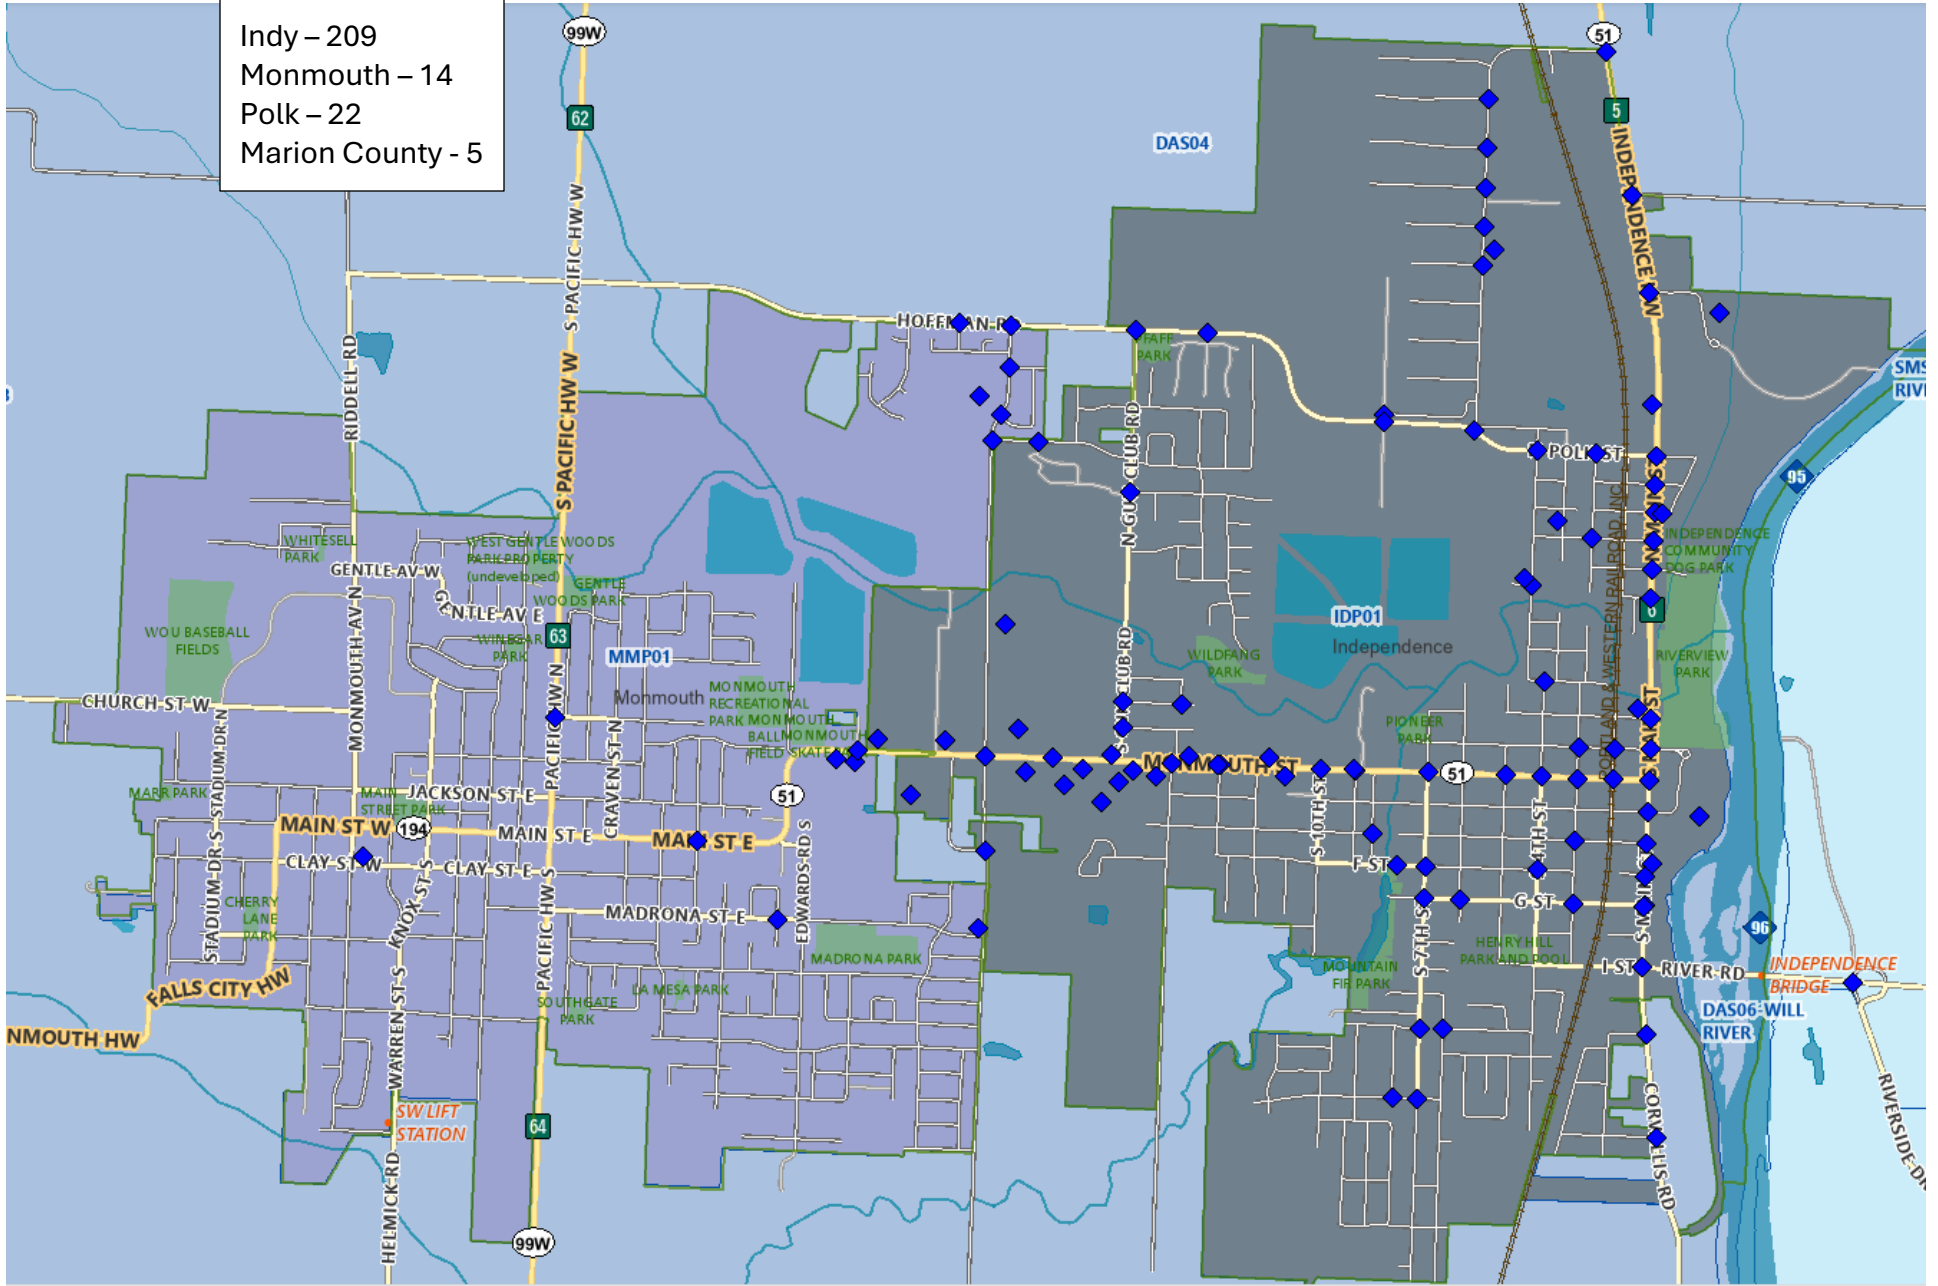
Indy – 209
Monmouth – 14
Polk – 22
Marion County - 5

99W
62
S-PACIFIC-HW-W
DAS04
51
5
INDEPENDENCE HW
HOFFMAN-RD
TAFF PARK
RIDDELL-RD
S-PACIFIC-HW-W
N-GUN-CLUB-RD
POLK-ST
SMS RIV
95
WHITESELL PARK
GENTLE-AV-W
WEST GENTLE WOODS PARK PROPERTY (undeveloped)
GENTLE WOODS PARK
GENTLE-AV-E
WINEGAR PARK
63
WOU BASEBALL FIELDS
MONMOUTH-AV-N
MMP01
IDP01
Independence
INDEPENDENCE COMMUNITY DOG PARK
WILDFANG PARK
RIVERVIEW PARK
CHURCH-ST-W
STADIUM-DR-N
Monmouth
MONMOUTH RECREATIONAL PARK
MONMOUTH BALLFIELD
MONMOUTH SKATEPARK
PACIFIC-HW-N
CRAVEN-ST-N
S-GUN-CLUB-RD
PIONEER PARK
MONMOUTH-ST
51
PORTLAND & WESTERN RAILROAD INC
MAIN ST
MARR PARK
MAIN STREET PARK
JACKSON-ST-E
51
MAIN ST W
194
MAIN-ST-E
MAIN ST E
EDWARDS-RD-S
S-10TH-ST
S-4TH-ST
F-ST
CLAY-ST-W
CLAY-ST-E
STADIUM-DR-S
KNOX-ST-S
MADRONA-ST-E
G-ST
CHERRY LANE PARK
PACIFIC-HW-S
S-7TH-ST
S-MAIN-ST
96
MADRONA PARK
HENRY HILL PARK AND POOL
FALLS CITY HW
MOUNTAIN FIR PARK
I-ST
RIVER-RD
INDEPENDENCE BRIDGE
LA MESA PARK
SOUTHGATE PARK
MONMOUTH HW
WARREN-ST-S
DAS06-WILL RIVER
SW LIFT STATION
64
CORVALLIS-RD
RIVERSIDE-DR
HELMICK-RD
99W